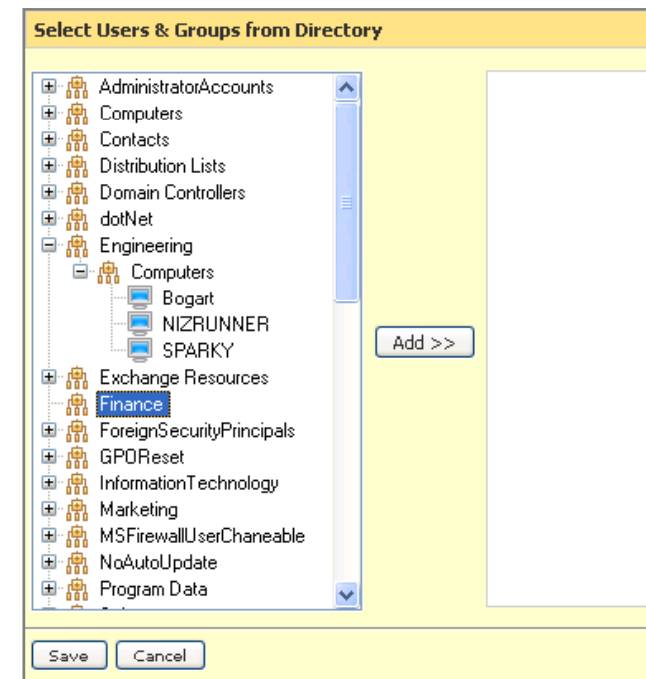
Select Users & Groups from Directory

AdministratorAccounts
Computers
Contacts
Distribution Lists
Domain Controllers
dotNet
Engineering
Computers
Bogart
NIZRUNNER
SPARKY
Exchange Resources
Finance
ForeignSecurityPrincipals
GPOReset
InformationTechnology
Marketing
MSFirewallUserChaneable
NoAutoUpdate
Program Data
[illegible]

Add >>

Save
Cancel